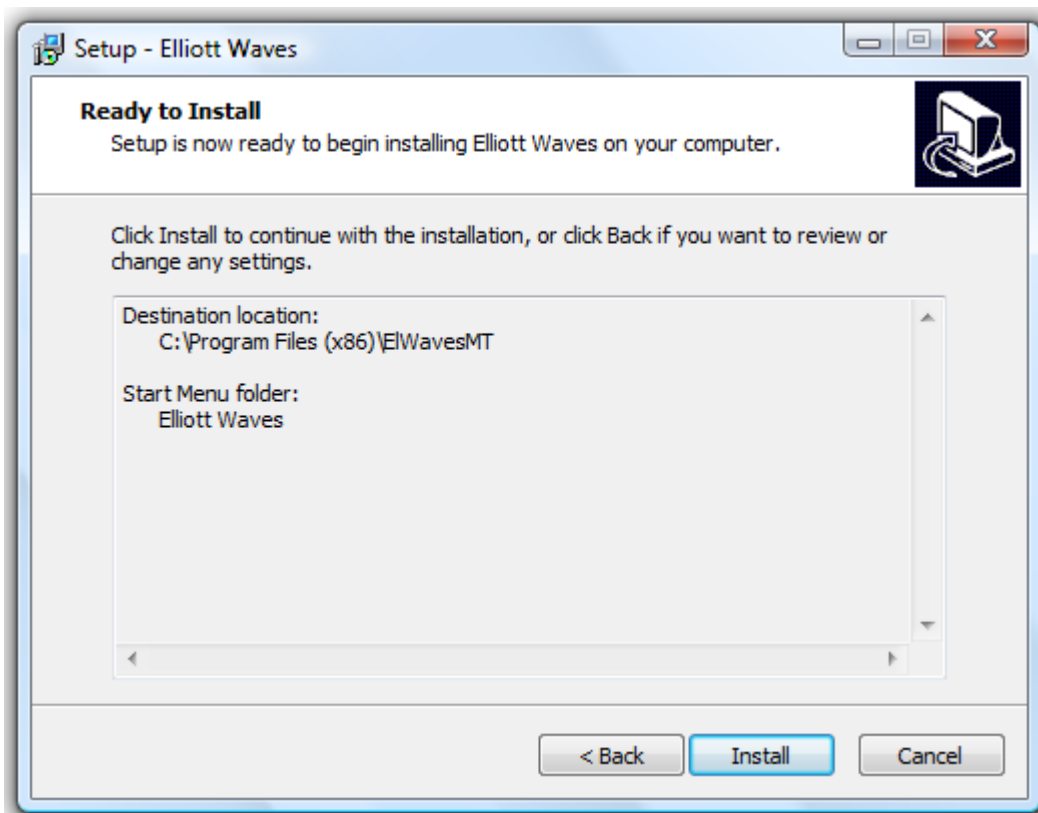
Setup - Elliott Waves

Ready to Install
Setup is now ready to begin installing Elliott Waves on your computer.

Click Install to continue with the installation, or click Back if you want to review or change any settings.

Destination location:
C:\Program Files (x86)\ElWavesMT

Start Menu folder:
Elliott Waves

< Back
Install
Cancel